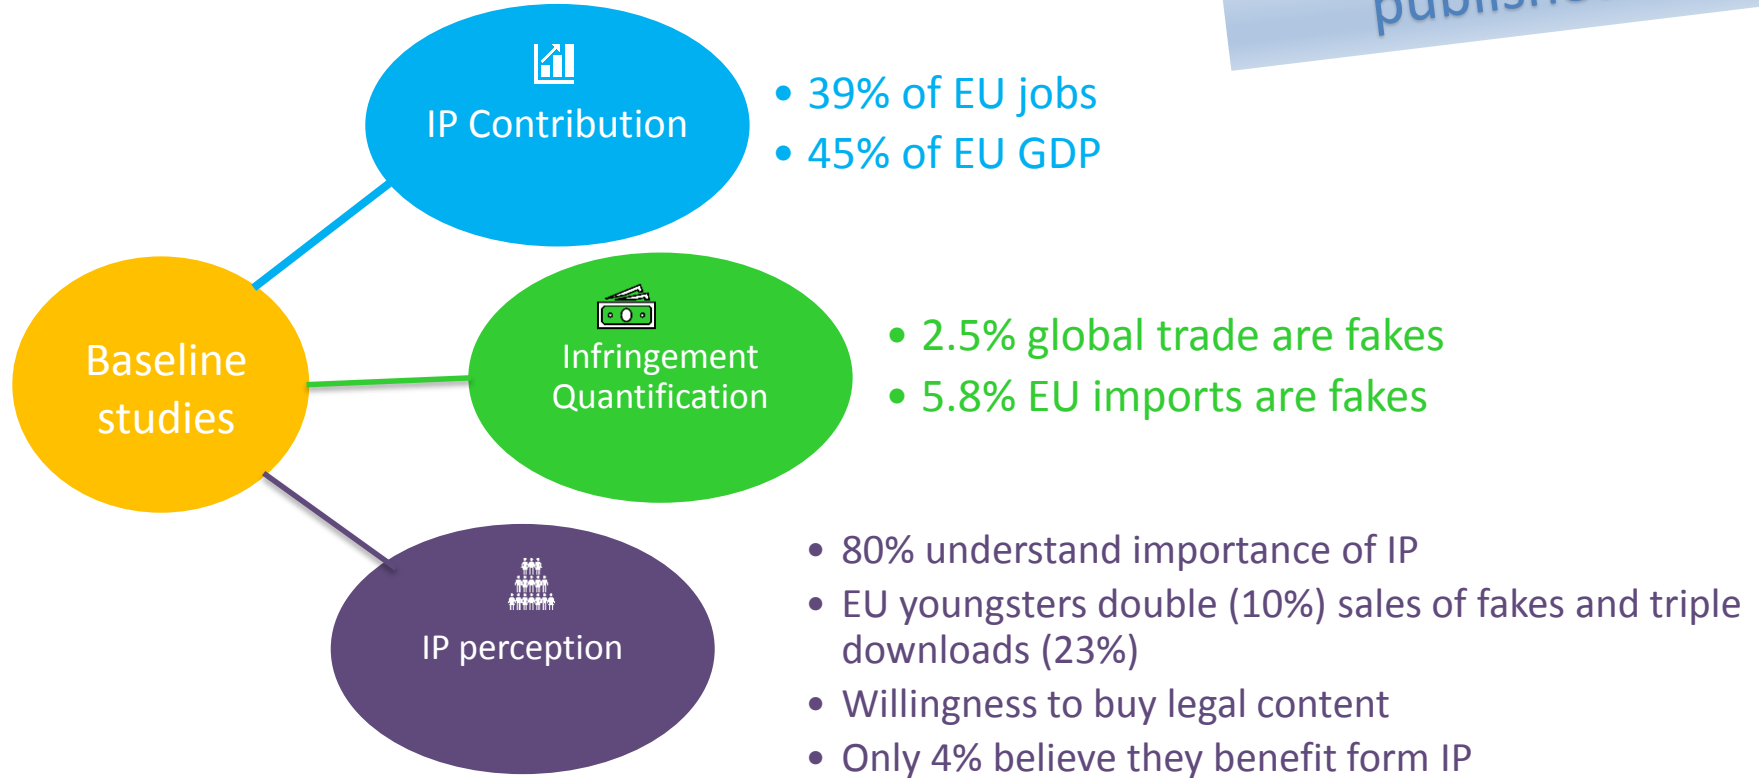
publishe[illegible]

IP Contribution

• 39% of EU jobs
• 45% of EU GDP

Baseline studies

Infringement Quantification

• 2.5% global trade are fakes
• 5.8% EU imports are fakes

IP perception

• 80% understand importance of IP
• EU youngsters double (10%) sales of fakes and triple downloads (23%)
• Willingness to buy legal content
• Only 4% believe they benefit form IP